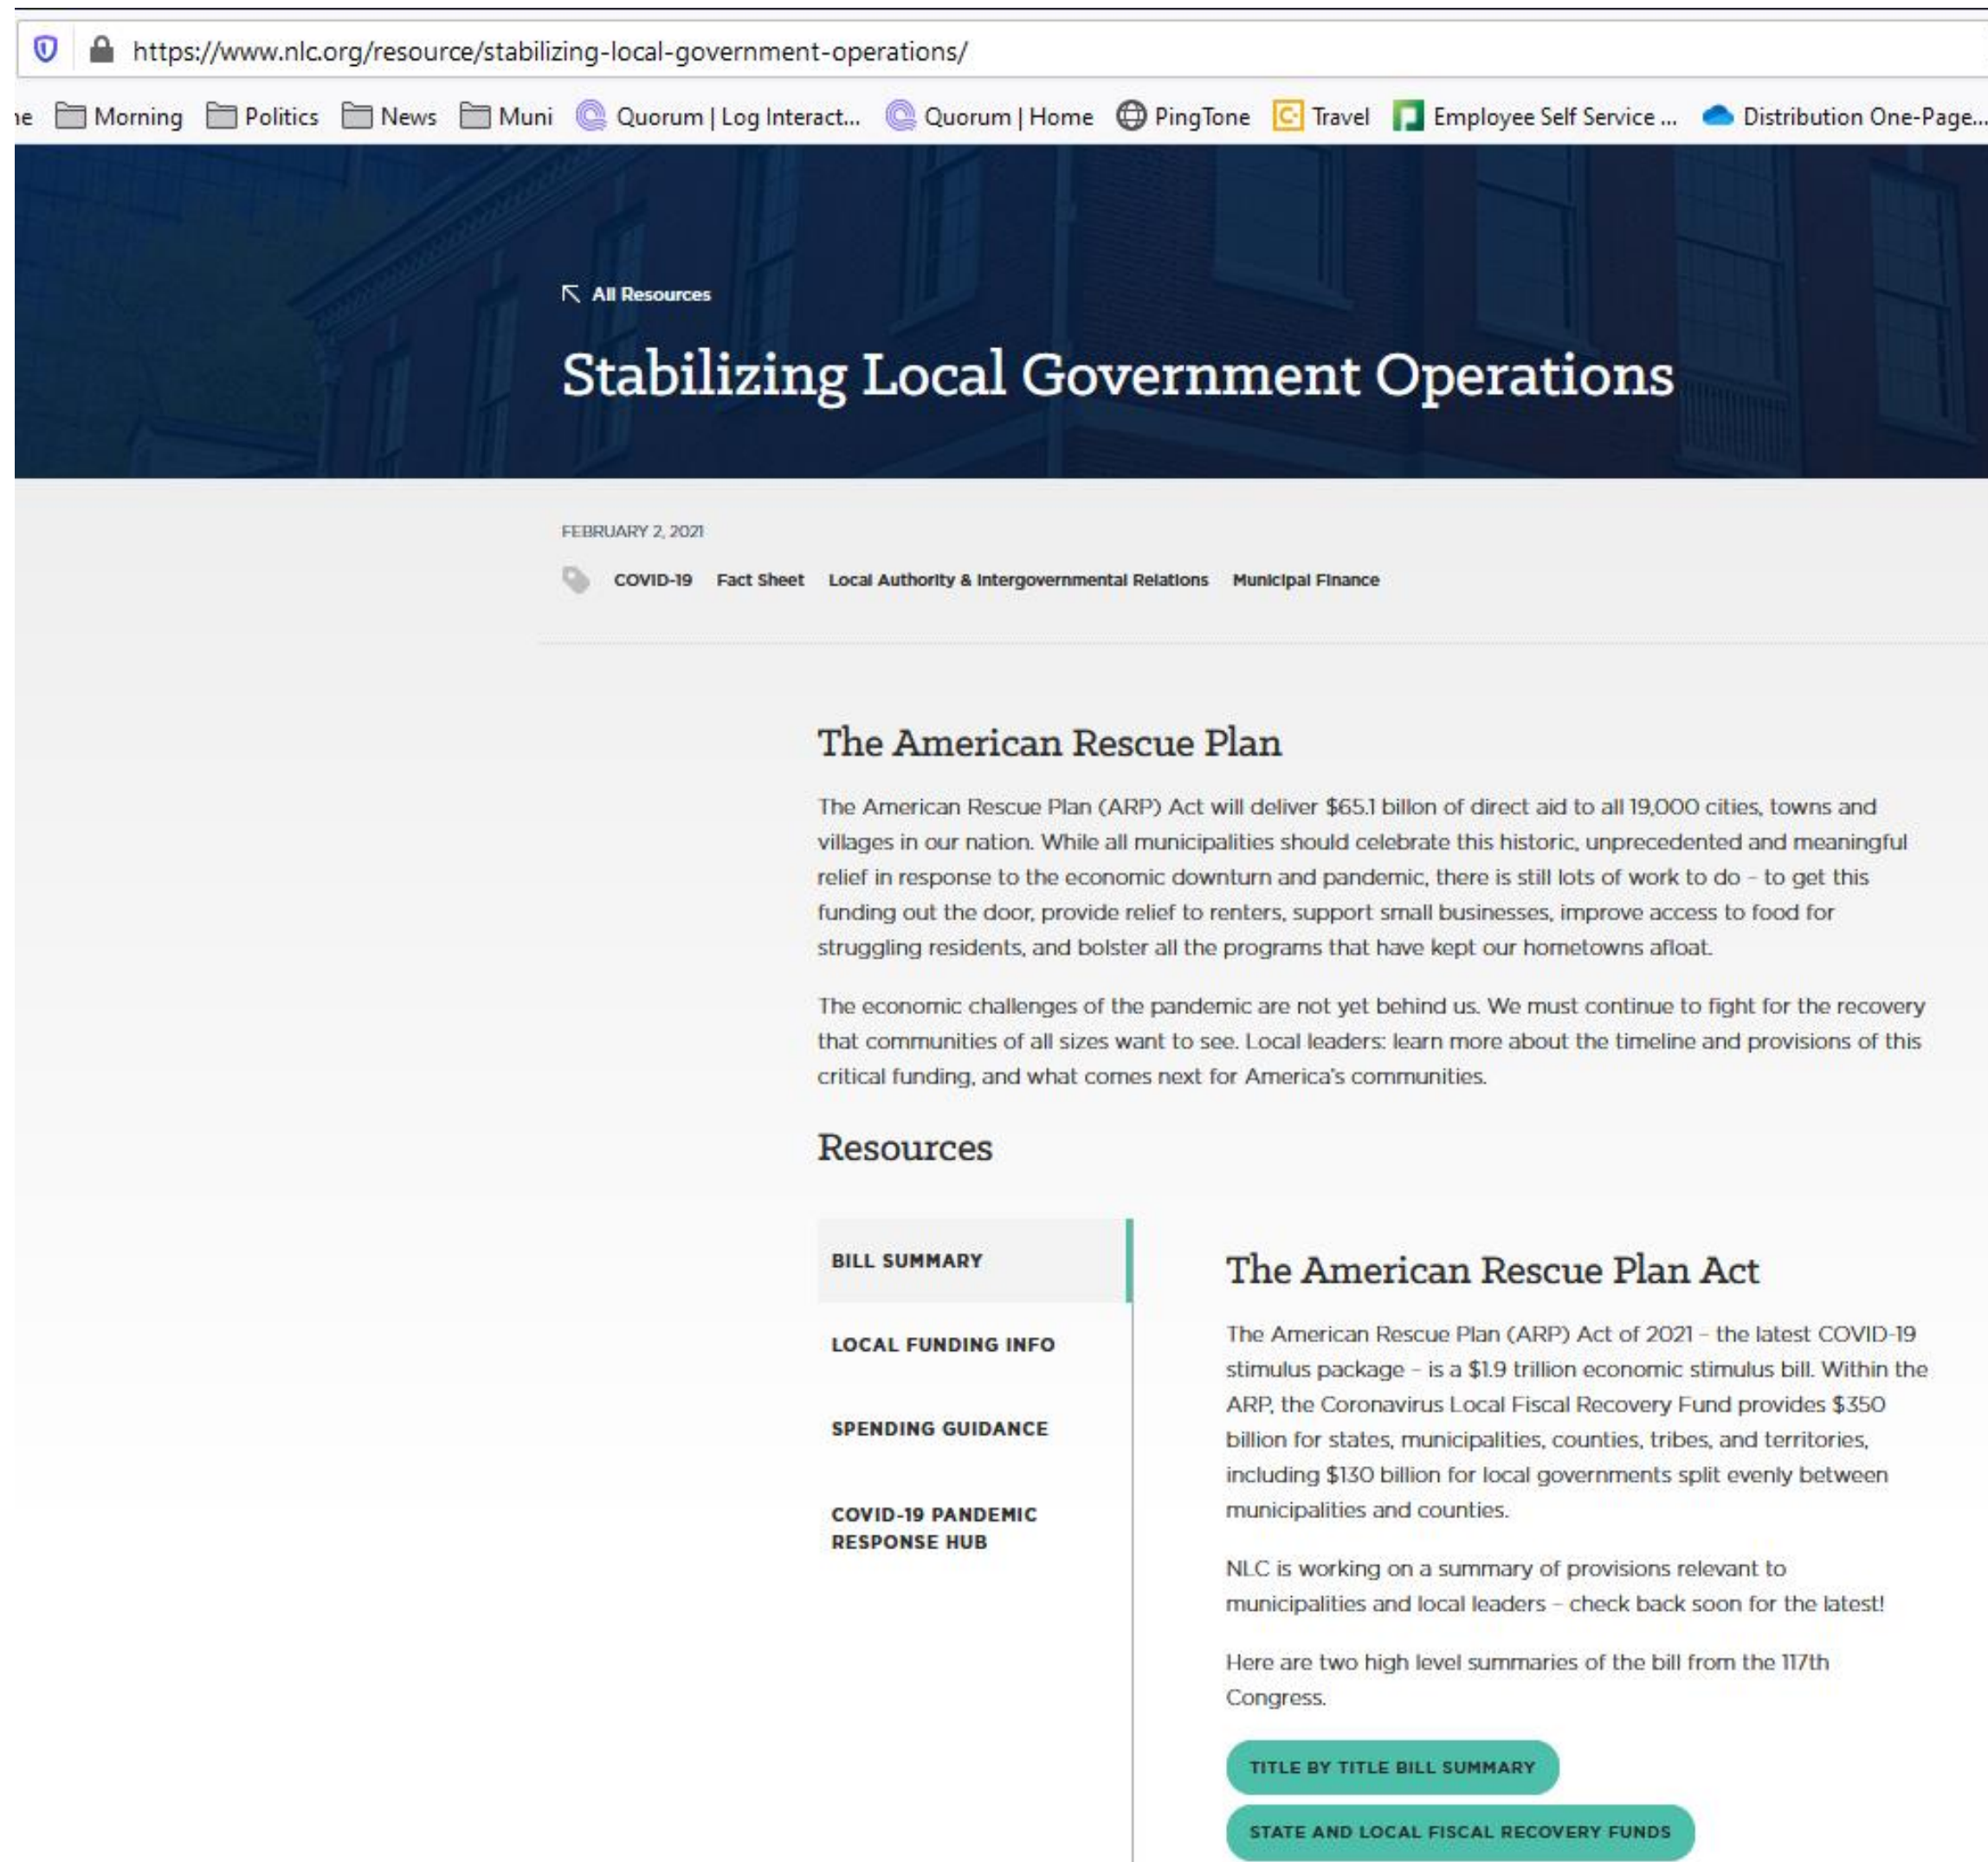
https://www.nlc.org/resource/stabilizing-local-government-operations/

ıe Morning Politics News Muni Quorum | Log Interact... Quorum | Home PingTone Travel Employee Self Service ... Distribution One-Page...

All Resources

Stabilizing Local Government Operations

FEBRUARY 2, 2021

COVID-19 Fact Sheet Local Authority & Intergovernmental Relations Municipal Finance

The American Rescue Plan

The American Rescue Plan (ARP) Act will deliver $65.1 billon of direct aid to all 19,000 cities, towns and villages in our nation. While all municipalities should celebrate this historic, unprecedented and meaningful relief in response to the economic downturn and pandemic, there is still lots of work to do – to get this funding out the door, provide relief to renters, support small businesses, improve access to food for struggling residents, and bolster all the programs that have kept our hometowns afloat.

The economic challenges of the pandemic are not yet behind us. We must continue to fight for the recovery that communities of all sizes want to see. Local leaders: learn more about the timeline and provisions of this critical funding, and what comes next for America's communities.

Resources

BILL SUMMARY

LOCAL FUNDING INFO

SPENDING GUIDANCE

COVID-19 PANDEMIC RESPONSE HUB

The American Rescue Plan Act

The American Rescue Plan (ARP) Act of 2021 – the latest COVID-19 stimulus package – is a $1.9 trillion economic stimulus bill. Within the ARP, the Coronavirus Local Fiscal Recovery Fund provides $350 billion for states, municipalities, counties, tribes, and territories, including $130 billion for local governments split evenly between municipalities and counties.

NLC is working on a summary of provisions relevant to municipalities and local leaders – check back soon for the latest!

Here are two high level summaries of the bill from the 117th Congress.

TITLE BY TITLE BILL SUMMARY

STATE AND LOCAL FISCAL RECOVERY FUNDS